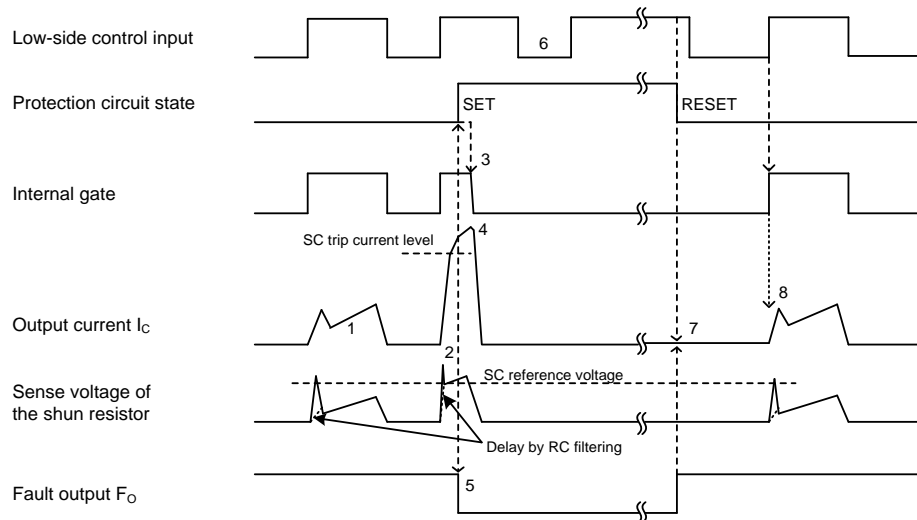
Low-side control input

6

Protection circuit state

SET

RESET

3

Internal gate

4

SC trip current level

8

Output current $I_C$

1

7

2

SC reference voltage

Sense voltage of the shun resistor

Delay by RC filtering

Fault output $F_O$

5